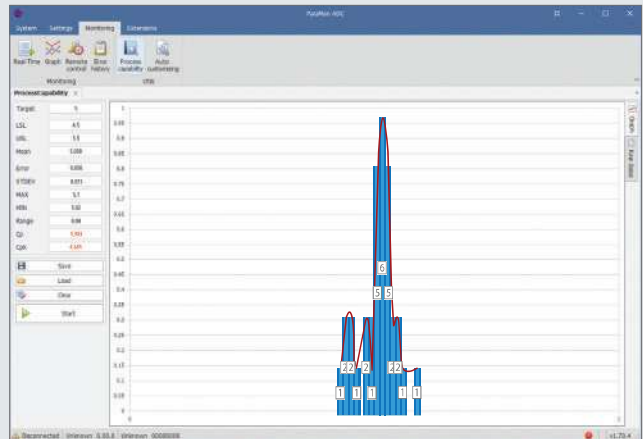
FalyMon ASC

System Settings Monitoring Extensions

Real-Time Graph Remote control Error history Process capability Auto-calibrating

Monitoring Utilit

Process capability ×

Target 5
LSL 4.5
USL 5.5
Mean 5.008
Error 0.006
STDEV 0.071
MAX 5.1
MIN 5.02
Range 0.08
Cp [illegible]
Cpk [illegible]

Save
Load
Clear
Start

1
0.95
0.9
0.85
0.8
0.75
0.7
0.65
0.6
0.55
0.5
0.45
0.4
0.35
0.3
0.25
0.2
0.15
0.1
0.05
0

6
5 5
2 2 2 2 2
1 1 1 1 1

Graph
Raw data

Disconnected Unknown 0.00.0 Unknown 00000000 v1.70.4